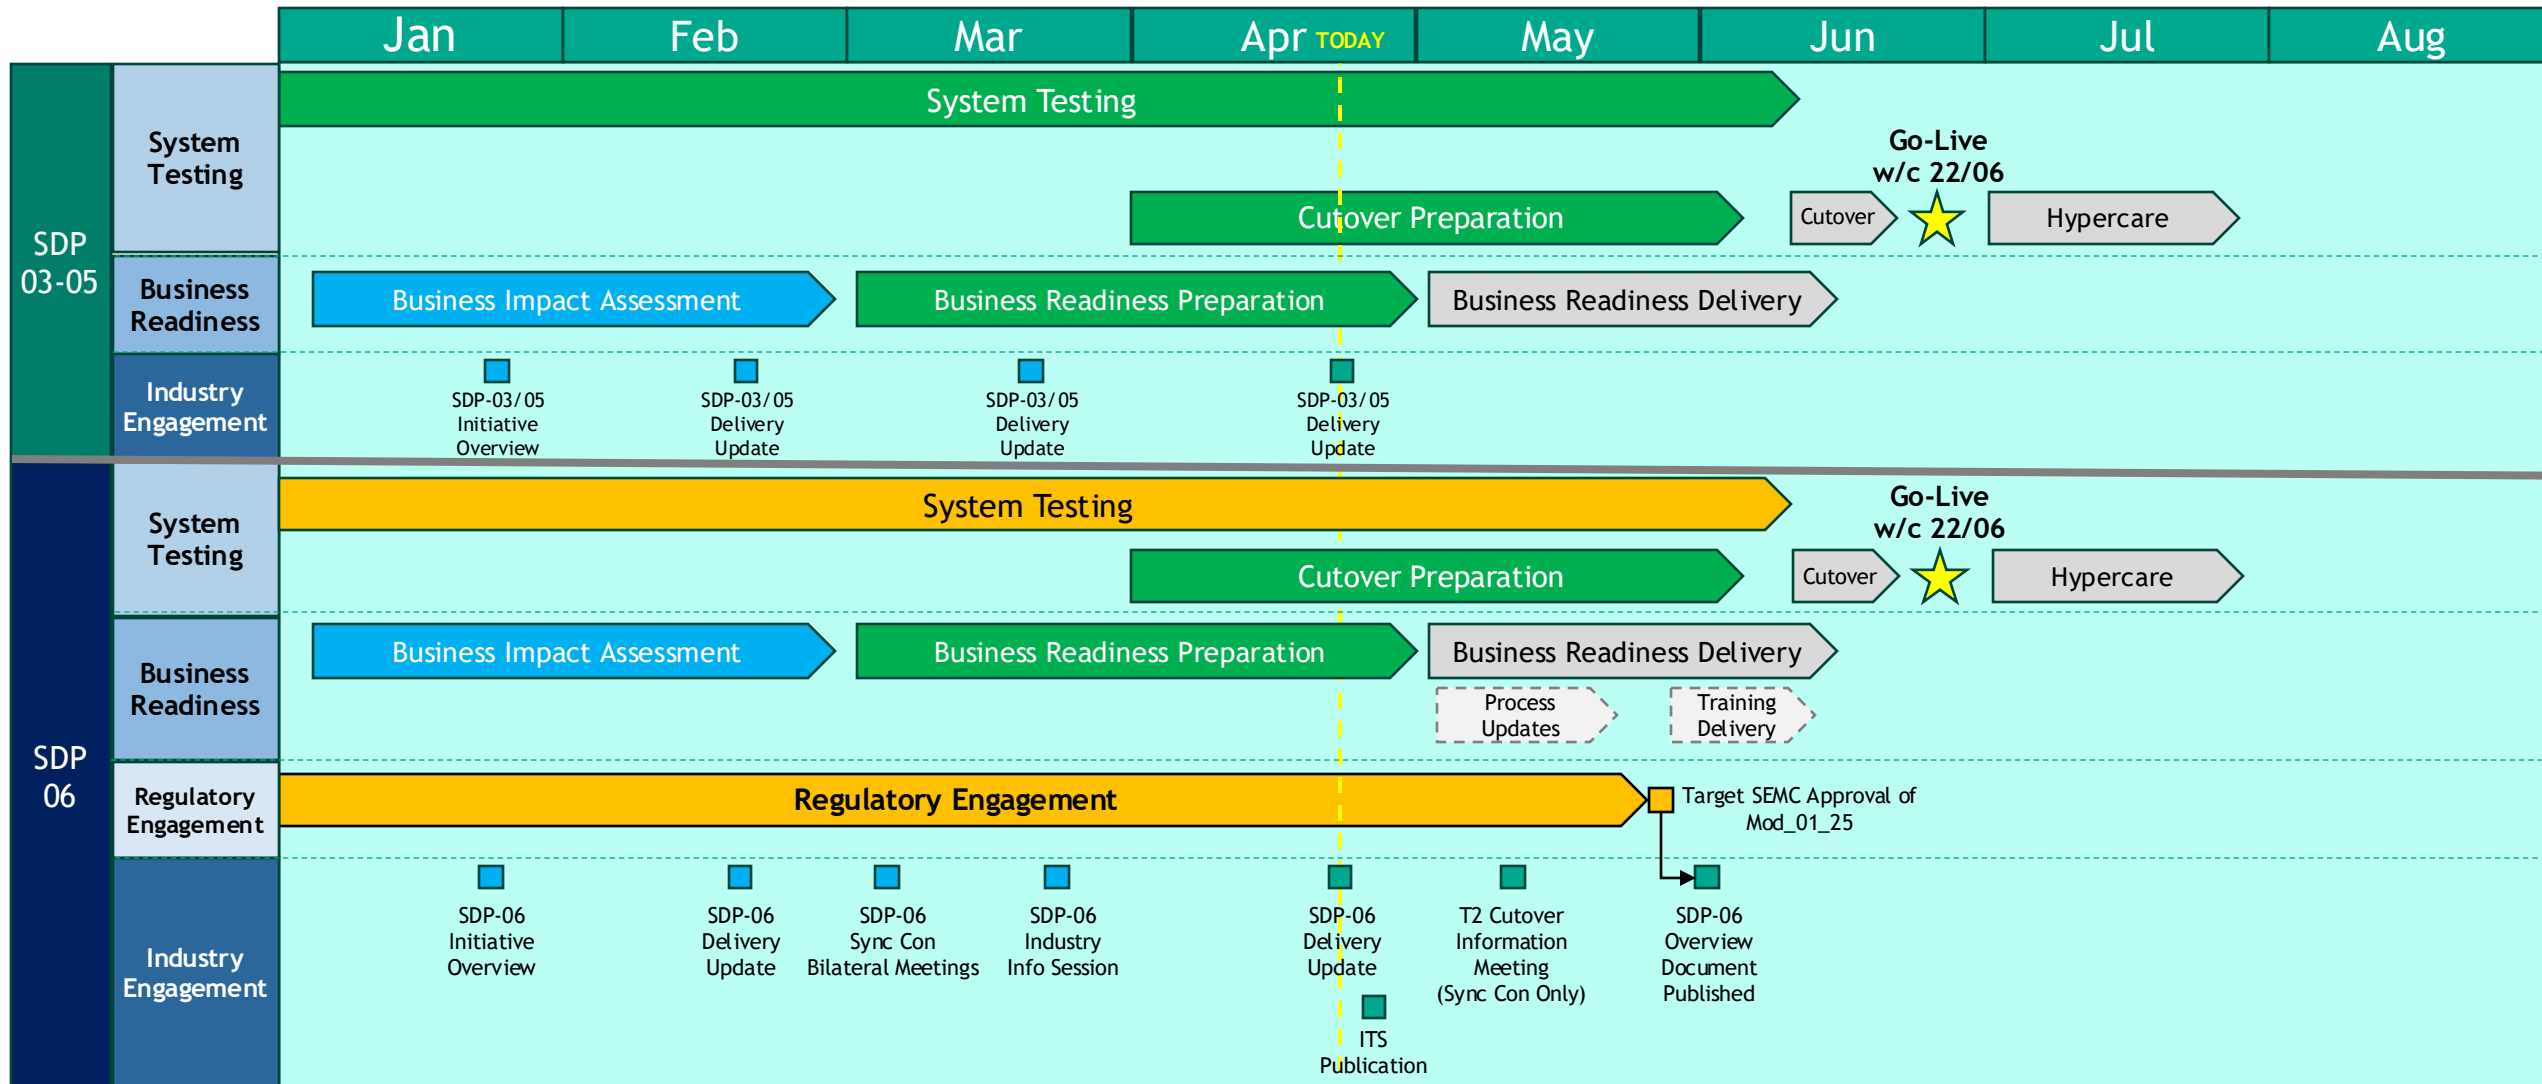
Jan Feb Mar Apr TODAY May Jun Jul Aug

SDP 03-05

System Testing

System Testing

Go-Live w/c 22/06

Cutover Preparation

Cutover

Hypercare

Business Readiness

Business Impact Assessment

Business Readiness Preparation

Business Readiness Delivery

Industry Engagement

SDP-03/05 Initiative Overview

SDP-03/05 Delivery Update

SDP-03/05 Delivery Update

SDP-03/05 Delivery Update

SDP 06

System Testing

System Testing

Go-Live w/c 22/06

Cutover Preparation

Cutover

Hypercare

Business Readiness

Business Impact Assessment

Business Readiness Preparation

Business Readiness Delivery

Process Updates

Training Delivery

Regulatory Engagement

Regulatory Engagement

Target SEMC Approval of Mod_01_25

Industry Engagement

SDP-06 Initiative Overview

SDP-06 Delivery Update

SDP-06 Sync Con Bilateral Meetings

SDP-06 Industry Info Session

SDP-06 Delivery Update

T2 Cutover Information Meeting (Sync Con Only)

SDP-06 Overview Document Published

ITS Publication